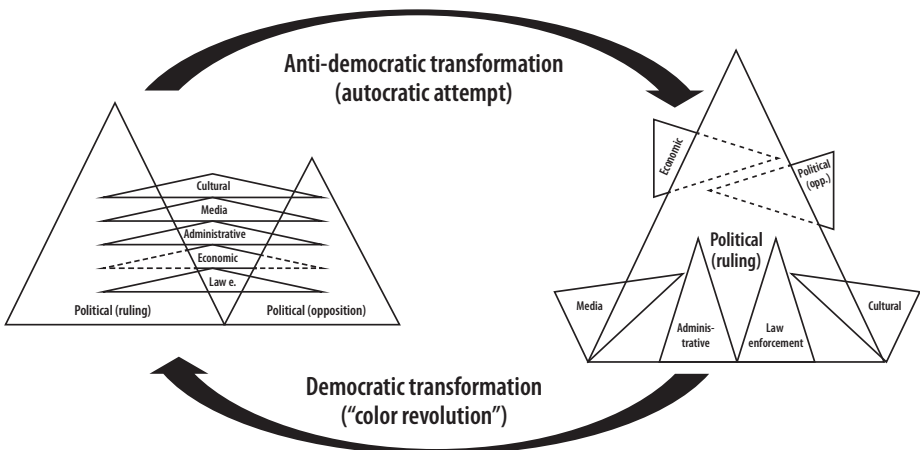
Anti-democratic transformation
(autocratic attempt)

Cultural
Media
Administrative
Economic
Law e.
Political (ruling)
Political (opposition)

Economic
Political (opp.)
Political (ruling)
Media
Administrative
Law enforcement
Cultural

Democratic transformation
("color revolution")